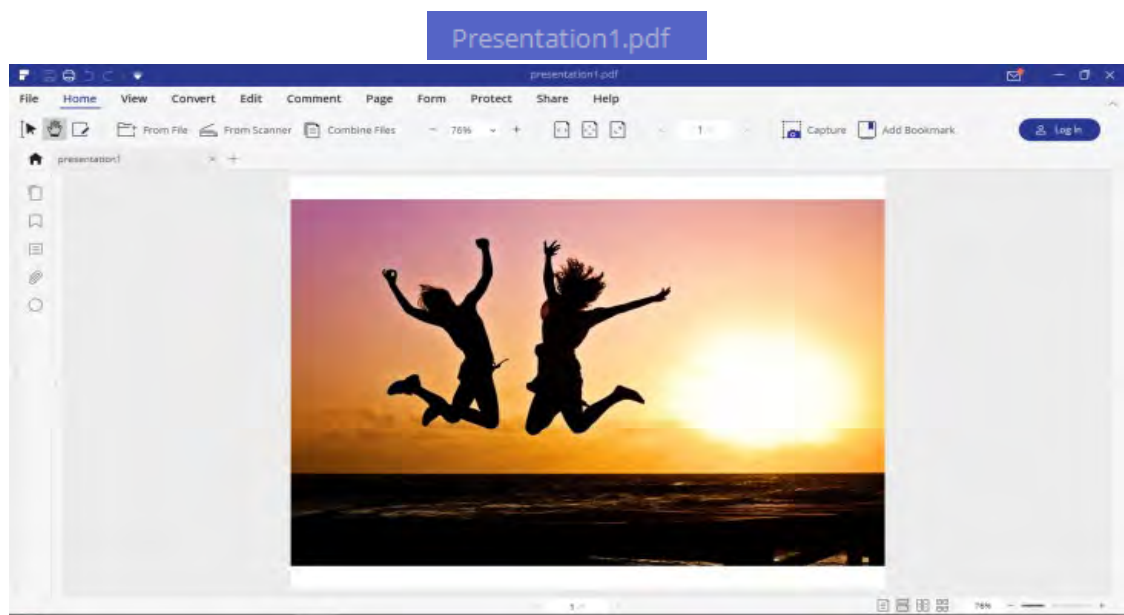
Presentation1.pdf

presentation1.pdf

File Home View Convert Edit Comment Page Form Protect Share Help

From File From Scanner Combine Files − 76% + 1 Capture Add Bookmark Log In

presentation1 × +

1 76%